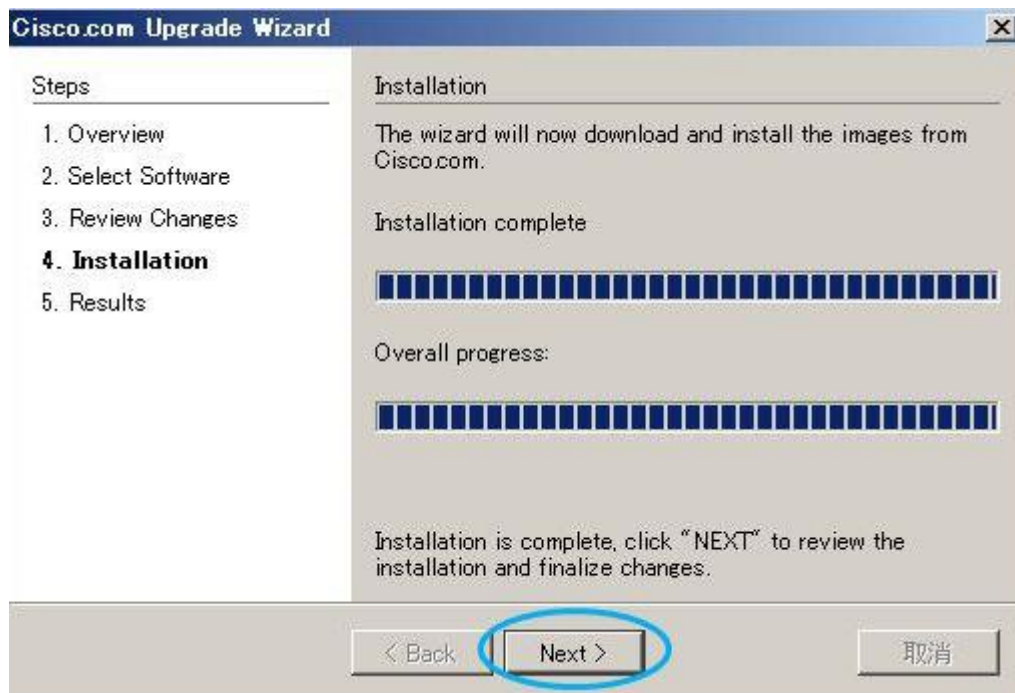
Cisco.com Upgrade Wizard

Steps

1. Overview

2. Select Software

3. Review Changes

4. Installation

5. Results

Installation

The wizard will now download and install the images from Cisco.com.

Installation complete

Overall progress:

Installation is complete, click "NEXT" to review the installation and finalize changes.

< Back

Next >

取消